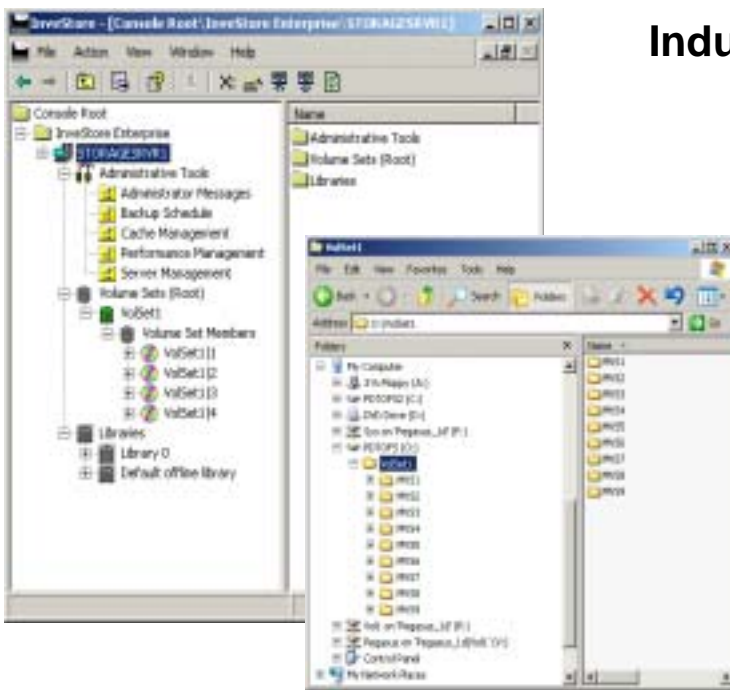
Indu

InveStore - [Console Root\InveStore Enterprise\STORAGESRVR1]

File Action View Window Help

Console Root
InveStore Enterprise
STORAGESRVR1
Administrative Tools
Administrator Messages
Backup Schedule
Cache Management
Performance Management
Server Management
Volume Sets (Root)
VolSet1
Volume Set Members
VolSet1|1
VolSet1|2
VolSet1|3
VolSet1|4
Libraries
Library 0
Default offline library

Name
Administrative Tools
Volume Sets (Root)
Libraries

VolSet1

File Edit View Favorites Tools Help

Back Search Folders

Address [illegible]

Folders

My Computer
3½ Floppy (A:)
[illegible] (C:)
DVD Drive (D:)
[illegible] (F:)
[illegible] (G:)
VolSet1
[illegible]
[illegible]
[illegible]
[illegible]
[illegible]
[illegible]
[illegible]
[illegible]
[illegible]
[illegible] (P:)
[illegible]
Control Panel
My Network Places

Name
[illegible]
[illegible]
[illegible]
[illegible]
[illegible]
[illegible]
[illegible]
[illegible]
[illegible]